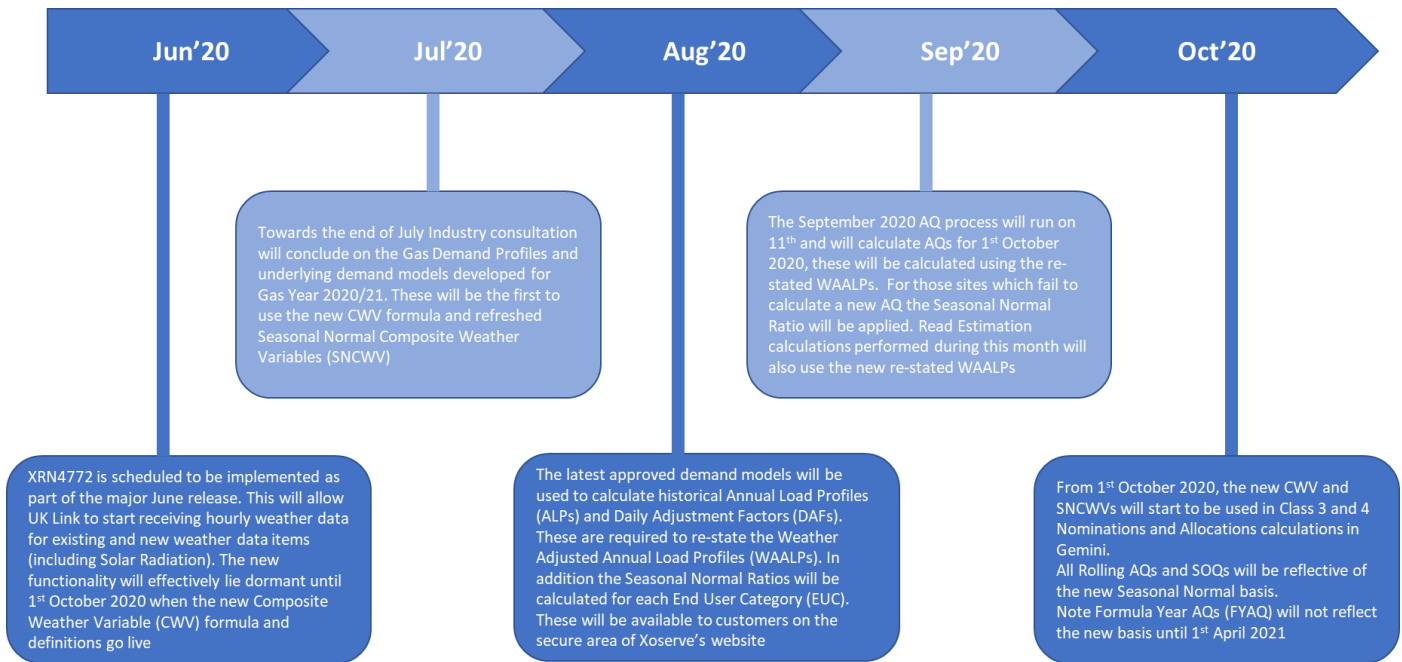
Jun'20

Jul'20

Aug'20

Sep'20

Oct'20

Towards the end of July Industry consultation will conclude on the Gas Demand Profiles and underlying demand models developed for Gas Year 2020/21. These will be the first to use the new CWV formula and refreshed Seasonal Normal Composite Weather Variables (SNCWV)

The September 2020 AQ process will run on 11$^{th}$ and will calculate AQs for 1$^{st}$ October 2020, these will be calculated using the re-stated WAALPs. For those sites which fail to calculate a new AQ the Seasonal Normal Ratio will be applied. Read Estimation calculations performed during this month will also use the new re-stated WAALPs

XRN4772 is scheduled to be implemented as part of the major June release. This will allow UK Link to start receiving hourly weather data for existing and new weather data items (including Solar Radiation). The new functionality will effectively lie dormant until 1$^{st}$ October 2020 when the new Composite Weather Variable (CWV) formula and definitions go live

The latest approved demand models will be used to calculate historical Annual Load Profiles (ALPs) and Daily Adjustment Factors (DAFs). These are required to re-state the Weather Adjusted Annual Load Profiles (WAALPs). In addition the Seasonal Normal Ratios will be calculated for each End User Category (EUC). These will be available to customers on the secure area of Xoserve's website

From 1$^{st}$ October 2020, the new CWV and SNCWVs will start to be used in Class 3 and 4 Nominations and Allocations calculations in Gemini.
All Rolling AQs and SOQs will be reflective of the new Seasonal Normal basis.
Note Formula Year AQs (FYAQ) will not reflect the new basis until 1$^{st}$ April 2021